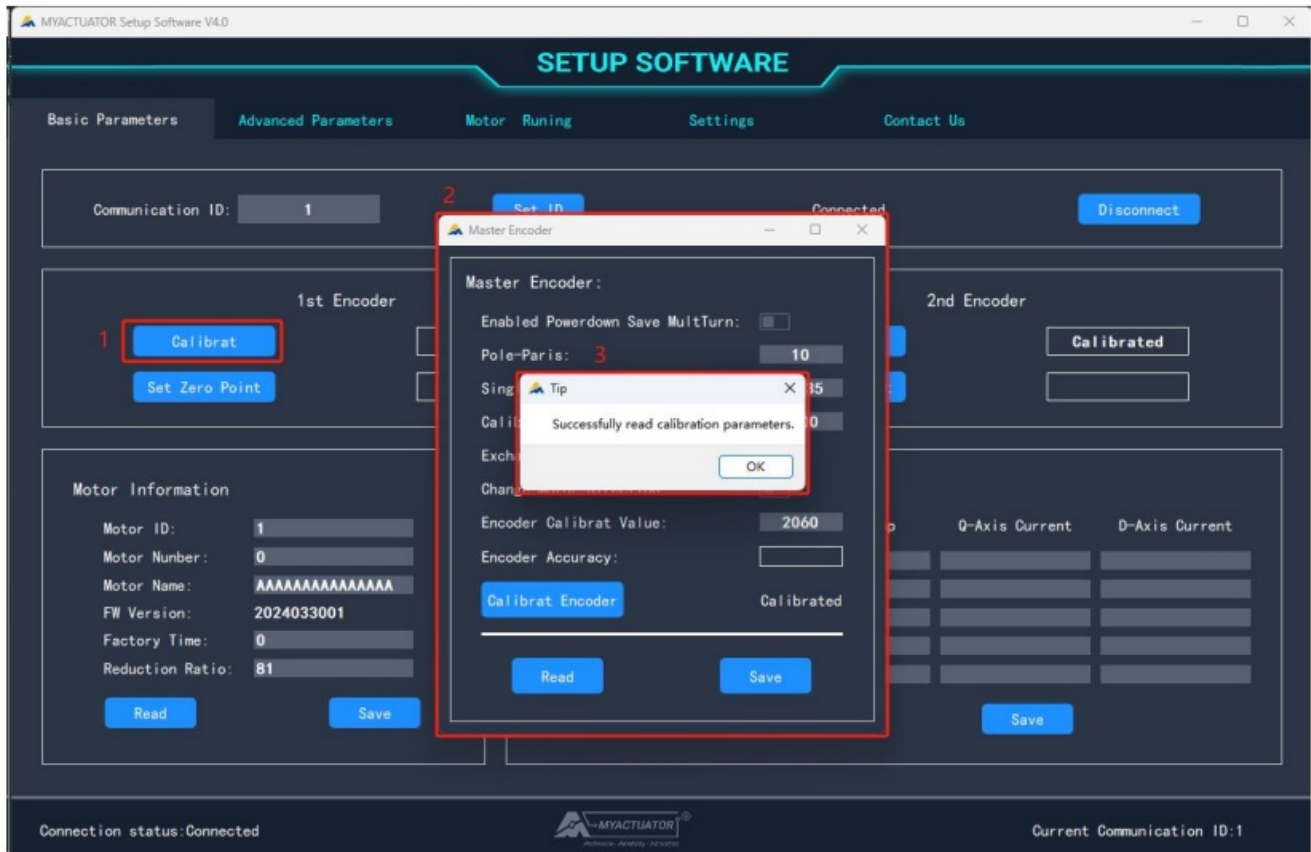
MYACTUATOR Setup Software V4.0

SETUP SOFTWARE

Basic Parameters
Advanced Parameters
Motor Runing
Settings
Contact Us

Communication ID: 1
2
Set ID
Connected
Disconnect

Master Encoder

Master Encoder:
Enabled Powerdown Save MultTurn:
Pole-Paris: 3 10
Sing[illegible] 35
Cali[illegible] 0
Exch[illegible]
Chang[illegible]
Encoder Calibrat Value: 2060
Encoder Accuracy:
Calibrat Encoder
Calibrated
Read
Save

Tip
Successfully read calibration parameters.
OK

1st Encoder
1
Calibrat
Set Zero Point

2nd Encoder
Calibrated

Motor Information
Motor ID: 1
Motor Nunber: 0
Motor Name: AAAAAAAAAAAAAAA
FW Version: 2024033001
Factory Time: 0
Reduction Ratio: 81
Read
Save

p
Q-Axis Current
D-Axis Current
Save

Connection status:Connected
MYACTUATOR
Current Communication ID:1